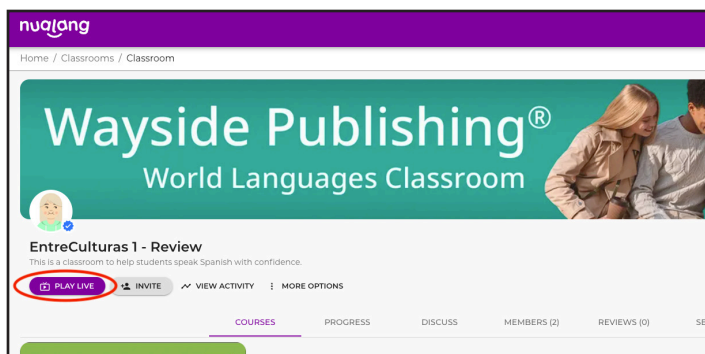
nuolang

Home / Classrooms / Classroom

Wayside Publishing®
World Languages Classroom

EntreCulturas 1 - Review
This is a classroom to help students speak Spanish with confidence.

PLAY LIVE INVITE VIEW ACTIVITY MORE OPTIONS

COURSES PROGRESS DISCUSS MEMBERS (2) REVIEWS (0) SE